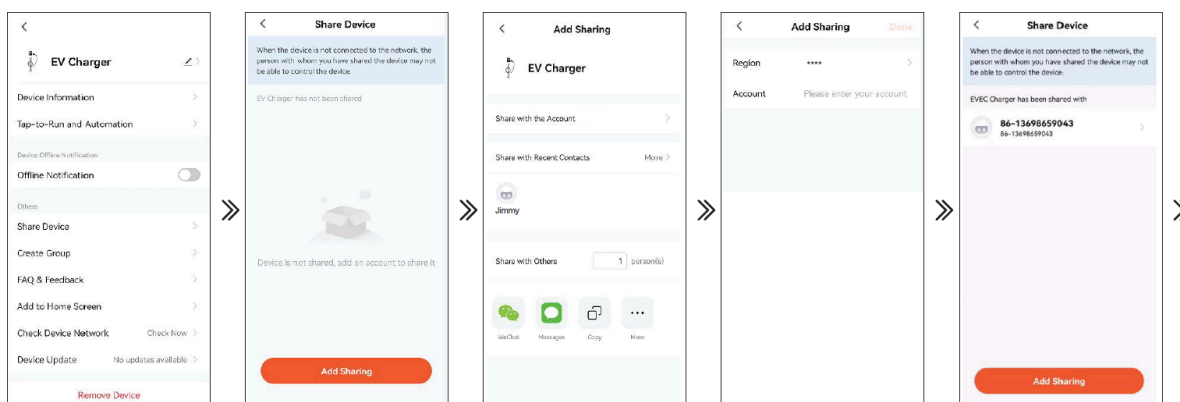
<

EV Charger

Device Information

Tap-to-Run and Automation

Device Offline Notification

Offline Notification

Others

Share Device

Create Group

FAQ & Feedback

Add to Home Screen

Check Device Network Check Now

Device Update No updates available

Remove Device

»

<
Share Device

When the device is not connected to the network, the person with whom you have shared the device may not be able to control the device.

EV Charger has not been shared

Device is not shared, add an account to share it.

Add Sharing

»

<
Add Sharing

EV Charger

Share with the Account

Share with Recent Contacts More

Jimmy

Share with Others 1 person(s)

WeChat Messages Copy More

»

<
Add Sharing Done

Region ****

Account Please enter your account

»

<
Share Device

When the device is not connected to the network, the person with whom you have shared the device may not be able to control the device.

EVEC Charger has been shared with

86-13698659043
86-13698659043

Add Sharing